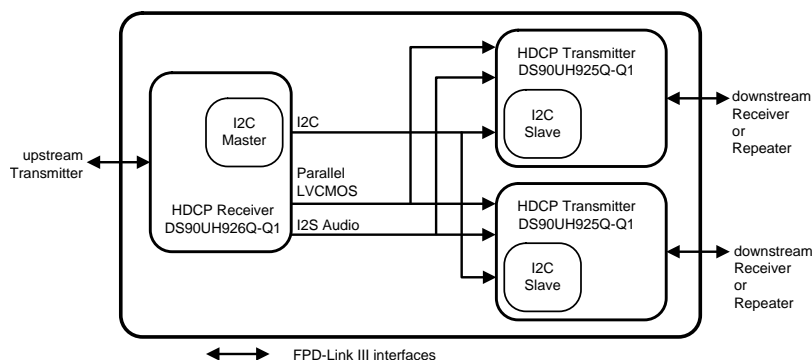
upstream Transmitter

I2C Master

HDCP Receiver DS90UH926Q-Q1

I2C

Parallel LVCMOS

I2S Audio

HDCP Transmitter DS90UH925Q-Q1

I2C Slave

downstream Receiver or Repeater

HDCP Transmitter DS90UH925Q-Q1

I2C Slave

downstream Receiver or Repeater

FPD-Link III interfaces